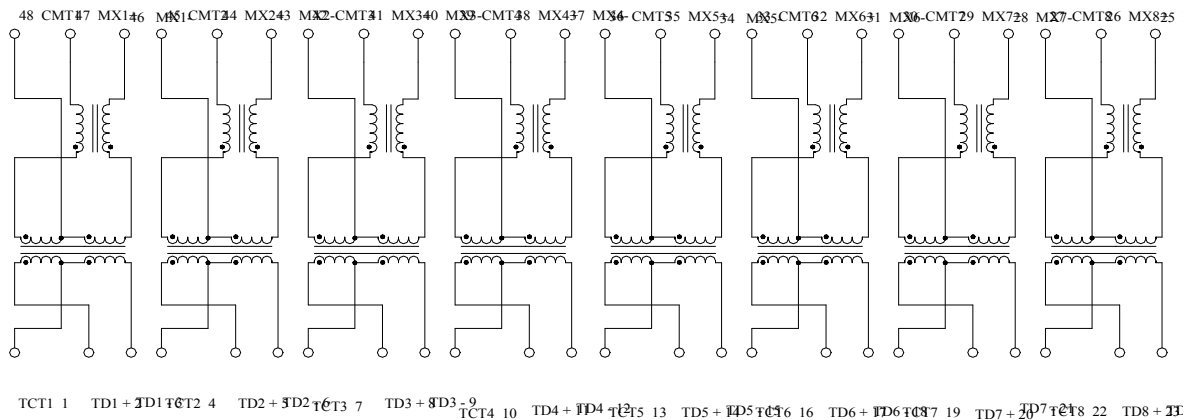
48 CMT1 47 MX1+ 46 MX1- 45 CMT2 44 MX2+ 43 MX2- 42 CMT3 41 MX3+ 40 MX3- 39 CMT4 38 MX4+ 37 MX4- 36 CMT5 35 MX5+ 34 MX5- 33 CMT6 32 MX6+ 31 MX6- 30 CMT7 29 MX7+ 28 MX7- 27 CMT8 26 MX8+ 25

TCT1 1 TD1 + 2 TD1 - 3 TCT2 4 TD2 + 5 TD2 - 6 TCT3 7 TD3 + 8 TD3 - 9 TCT4 10 TD4 + 11 TD4 - 12 TCT5 13 TD5 + 14 TD5 - 15 TCT6 16 TD6 + 17 TD6 - 18 TCT7 19 TD7 + 20 TD7 - 21 TCT8 22 TD8 + 23 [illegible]